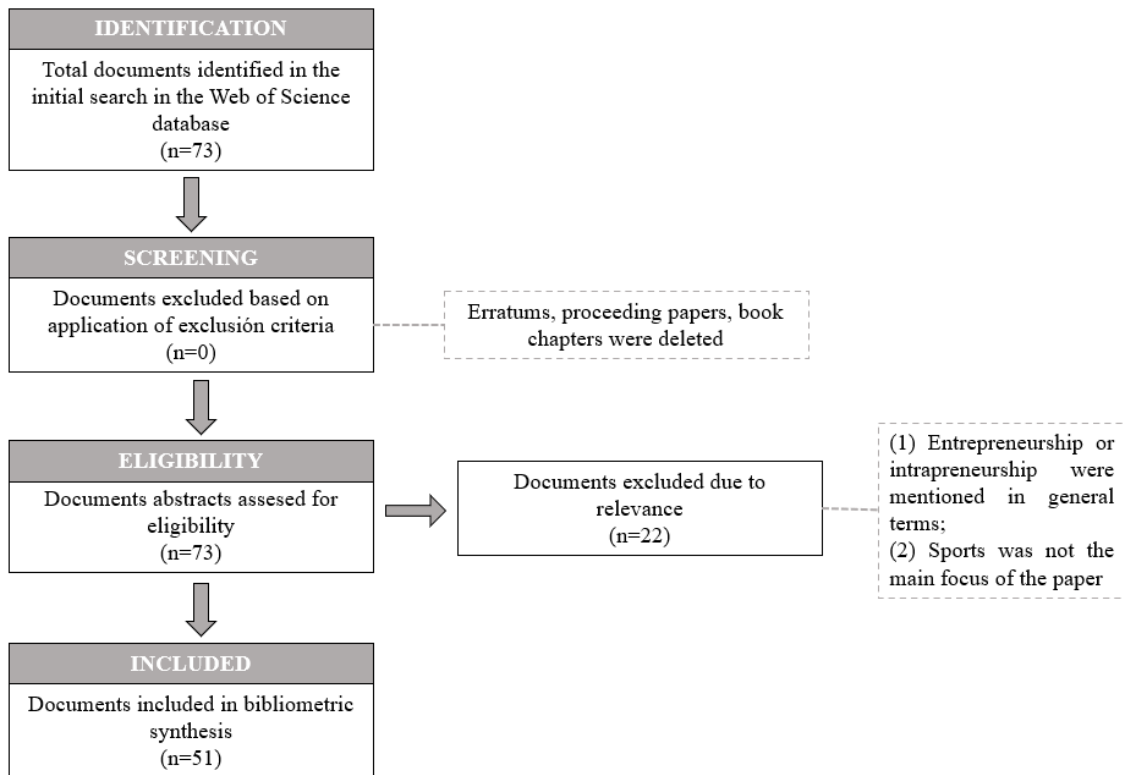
IDENTIFICATION

Total documents identified in the initial search in the Web of Science database
(n=73)

SCREENING

Documents excluded based on application of exclusión criteria
(n=0)

Erratums, proceeding papers, book chapters were deleted

ELIGIBILITY

Documents abstracts assesed for eligibility
(n=73)

Documents excluded due to relevance
(n=22)

(1) Entrepreneurship or intrapreneurship were mentioned in general terms;
(2) Sports was not the main focus of the paper

INCLUDED

Documents included in bibliometric synthesis
(n=51)